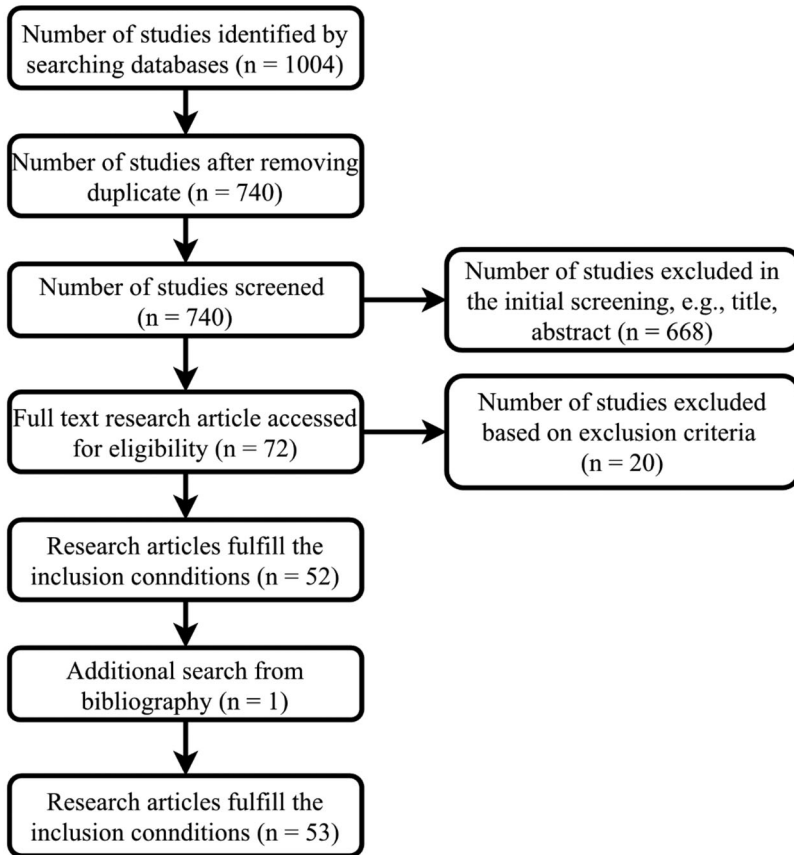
Number of studies identified by searching databases (n = 1004)

Number of studies after removing duplicate (n = 740)

Number of studies screened (n = 740)

Number of studies excluded in the initial screening, e.g., title, abstract (n = 668)

Full text research article accessed for eligibility (n = 72)

Number of studies excluded based on exclusion criteria (n = 20)

Research articles fulfill the inclusion connditions (n = 52)

Additional search from bibliography (n = 1)

Research articles fulfill the inclusion connditions (n = 53)